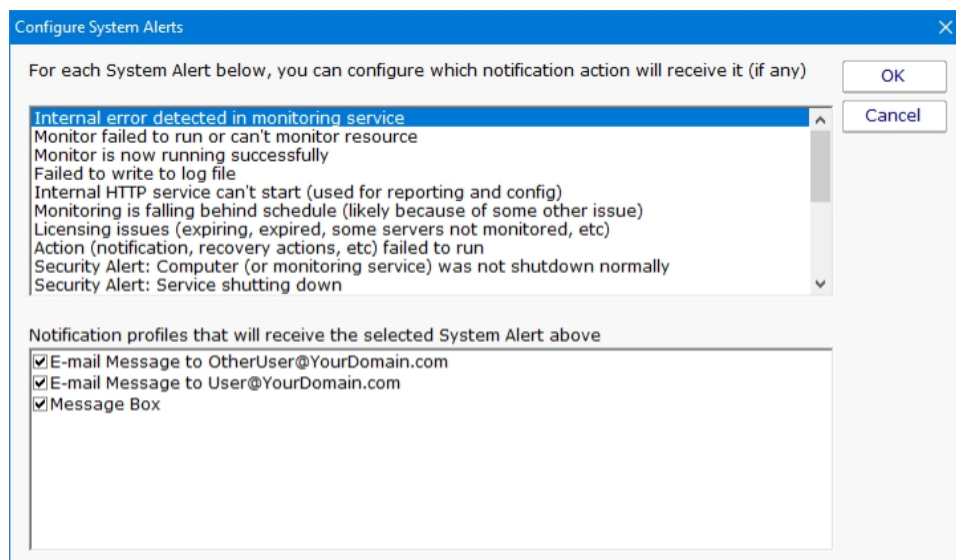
Configure System Alerts

For each System Alert below, you can configure which notification action will receive it (if any)

OK

Cancel

Internal error detected in monitoring service
Monitor failed to run or can't monitor resource
Monitor is now running successfully
Failed to write to log file
Internal HTTP service can't start (used for reporting and config)
Monitoring is falling behind schedule (likely because of some other issue)
Licensing issues (expiring, expired, some servers not monitored, etc)
Action (notification, recovery actions, etc) failed to run
Security Alert: Computer (or monitoring service) was not shutdown normally
Security Alert: Service shutting down

Notification profiles that will receive the selected System Alert above

☑E-mail Message to OtherUser@YourDomain.com
☑E-mail Message to User@YourDomain.com
☑Message Box